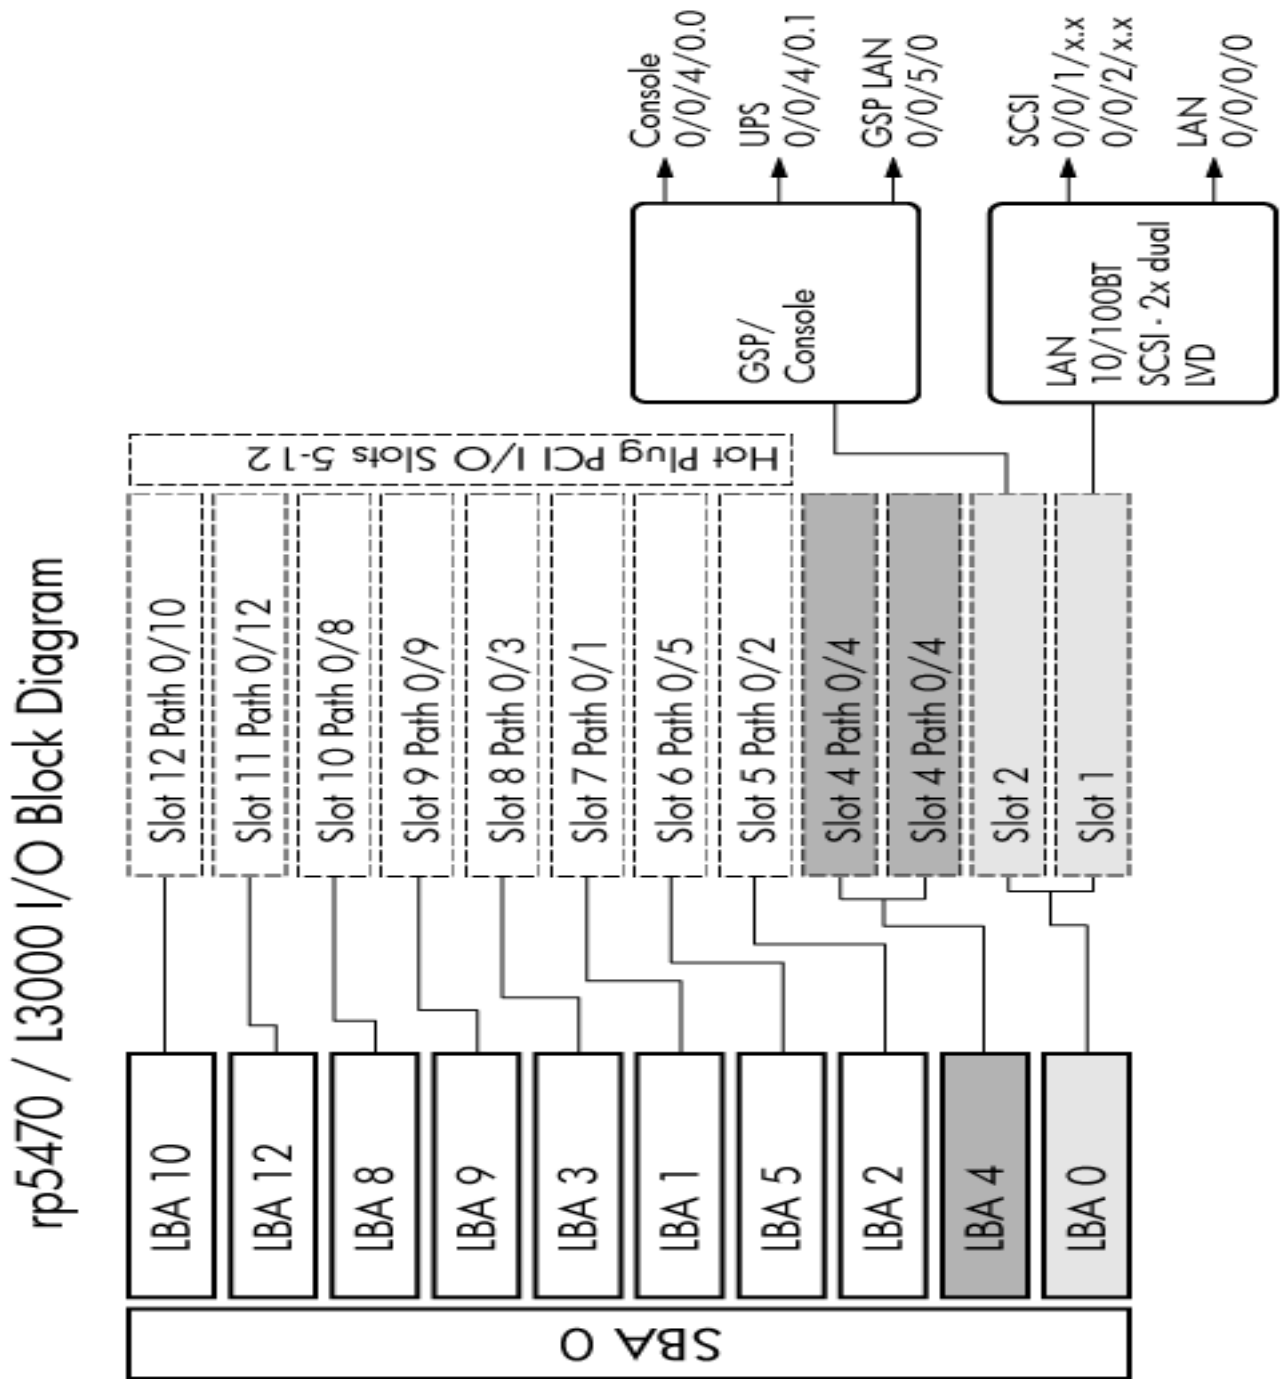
rp5470 / L3000 I/O Block Diagram

Console 0/0/4/0.0
UPS 0/0/4/0.1
GSP LAN 0/0/5/0

SCSI 0/0/1/x.x 0/0/2/x.x
LAN 0/0/0/0

GSP/ Console

LAN 10/100BT SCSI - 2x dual LVD

Hot Plug PCI I/O Slots 5-12

Slot 12 Path 0/10
Slot 11 Path 0/12
Slot 10 Path 0/8
Slot 9 Path 0/9
Slot 8 Path 0/3
Slot 7 Path 0/1
Slot 6 Path 0/5
Slot 5 Path 0/2
Slot 4 Path 0/4
Slot 4 Path 0/4
Slot 2
Slot 1

LBA 10
LBA 12
LBA 8
LBA 9
LBA 3
LBA 1
LBA 5
LBA 2
LBA 4
LBA 0

SBA 0